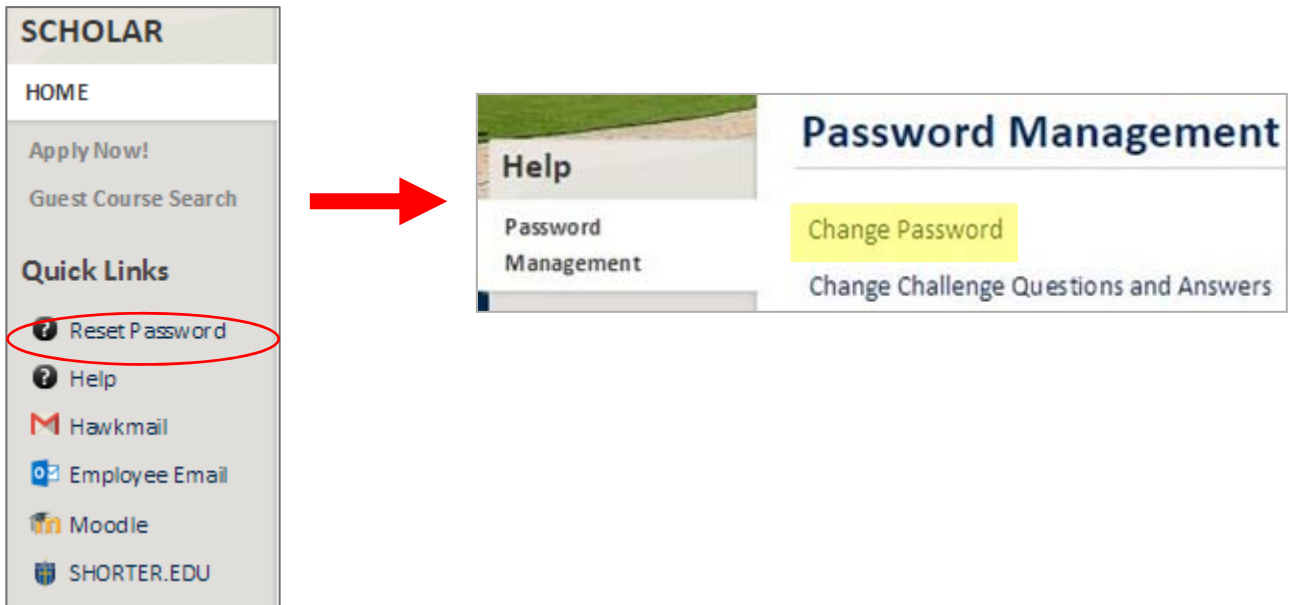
SCHOLAR

HOME

Apply Now!

Guest Course Search

Quick Links

Reset Password

Help

Hawkmail

Employee Email

Moodle

SHORTER.EDU

Help

Password Management

Password Management

Change Password

Change Challenge Questions and Answers